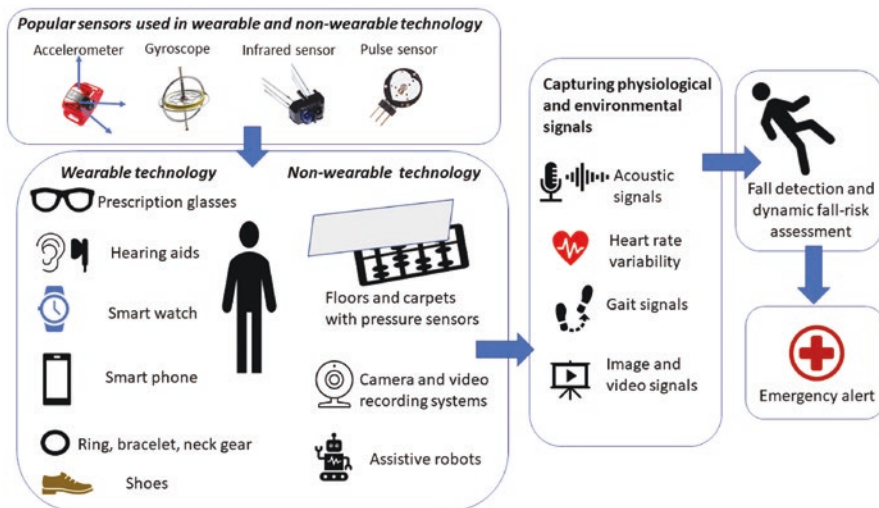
Popular sensors used in wearable and non-wearable technology

Accelerometer

Gyroscope

Infrared sensor

Pulse sensor

Wearable technology

Prescription glasses

Hearing aids

Smart watch

Smart phone

Ring, bracelet, neck gear

Shoes

Non-wearable technology

Floors and carpets with pressure sensors

Camera and video recording systems

Assistive robots

Capturing physiological and environmental signals

Acoustic signals

Heart rate variability

Gait signals

Image and video signals

Fall detection and dynamic fall-risk assessment

Emergency alert